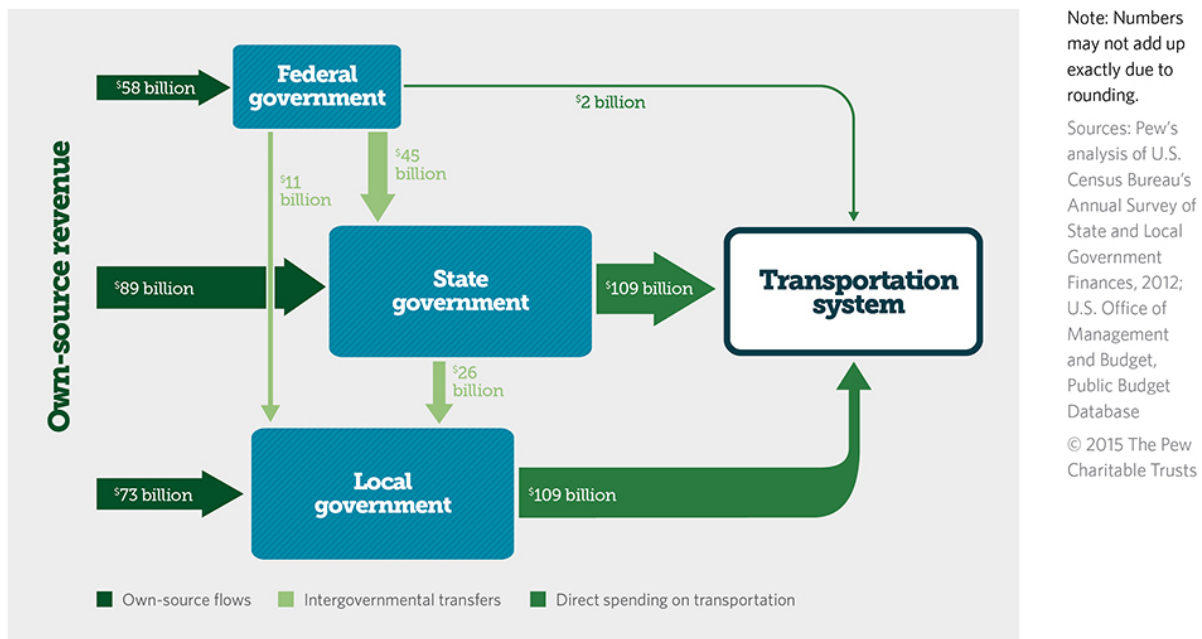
Own-source revenue

$58 billion

Federal government

$2 billion

$11 billion

$45 billion

$89 billion

State government

$109 billion

Transportation system

$26 billion

$73 billion

Local government

$109 billion

Own-source flows
Intergovernmental transfers
Direct spending on transportation

Note: Numbers may not add up exactly due to rounding.

Sources: Pew's analysis of U.S. Census Bureau's Annual Survey of State and Local Government Finances, 2012; U.S. Office of Management and Budget, Public Budget Database

© 2015 The Pew Charitable Trusts